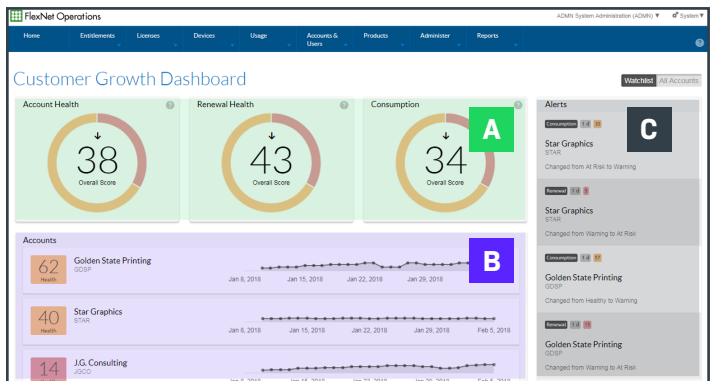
FlexNet Operations

ADMIN System Administration (ADMIN) ▼ System ▼

Home Entitlements Licenses Devices Usage Accounts & Users Products Administer Reports

?

Customer Growth Dashboard

Watchlist All Accounts

Account Health ?

38
Overall Score

Renewal Health ?

43
Overall Score

Consumption ?

34
Overall Score

A

Alerts

C

Consumption 1 d 13

Star Graphics
STAR
Changed from At Risk to Warning

Renewal 1 d 8

Star Graphics
STAR
Changed from Warning to At Risk

Consumption 1 d 17

Golden State Printing
GDSP
Changed from Healthy to Warning

Renewal 1 d 15

Golden State Printing
GDSP
Changed from Warning to At Risk

Accounts

B

62
Health
Golden State Printing
GDSP
Jan 8, 2018 Jan 15, 2018 Jan 22, 2018 Jan 29, 2018

40
Health
Star Graphics
STAR
Jan 8, 2018 Jan 15, 2018 Jan 22, 2018 Jan 29, 2018 Feb 5, 2018

14
J.G. Consulting
JGCO
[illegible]